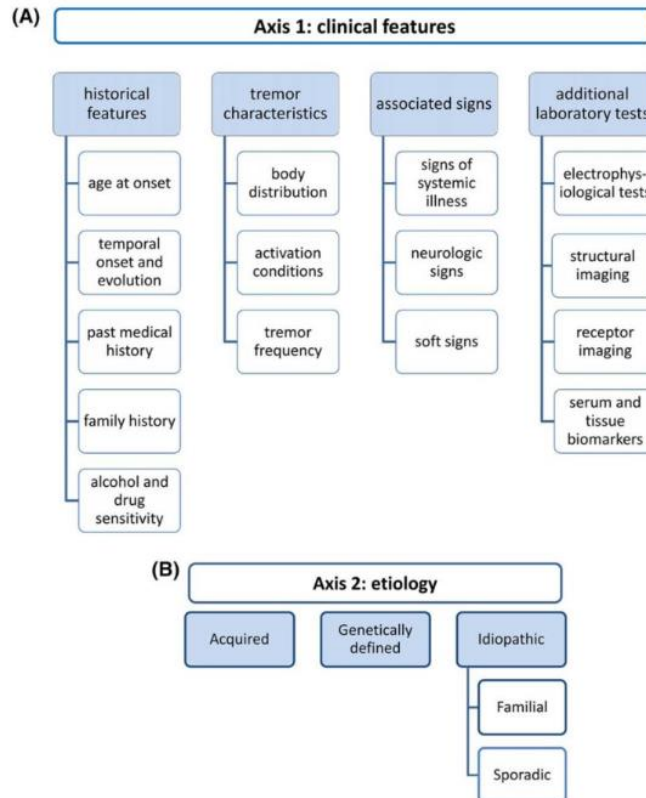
(A)

Axis 1: clinical features

historical features

age at onset

temporal onset and evolution

past medical history

family history

alcohol and drug sensitivity

tremor characteristics

body distribution

activation conditions

tremor frequency

associated signs

signs of systemic illness

neurologic signs

soft signs

additional laboratory tests

electrophysiological tests

structural imaging

receptor imaging

serum and tissue biomarkers

(B)

Axis 2: etiology

Acquired

Genetically defined

Idiopathic

Familial

Sporadic